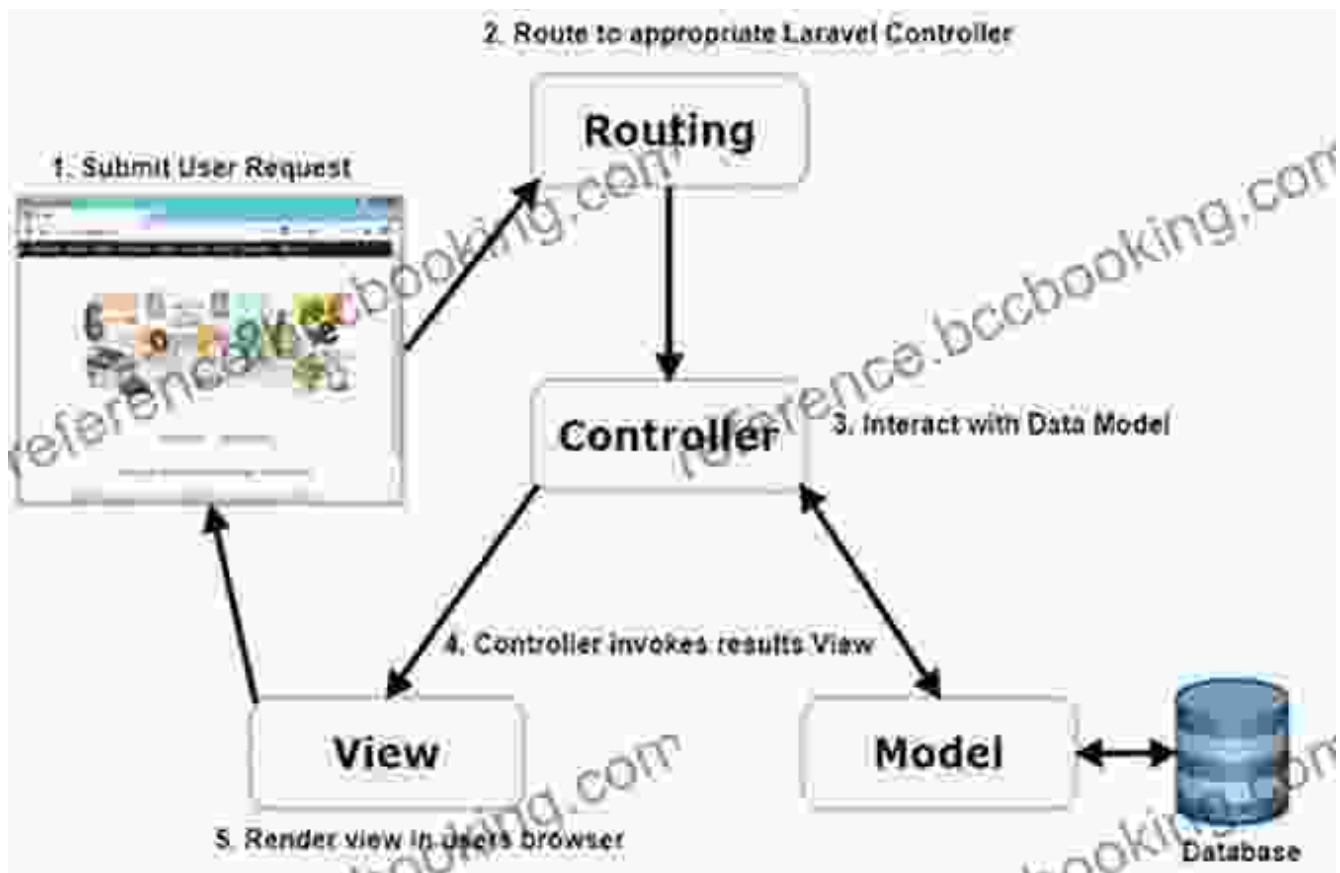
2. Route to appropriate Laravel Controller

Routing

1. Submit User Request

Controller

3. Interact with Data Model

4. Controller invokes results View

View

Model

Database

5. Render view in users browser

reference.bccbooking.com

reference.bccbooking.com

booking.com

booking.com